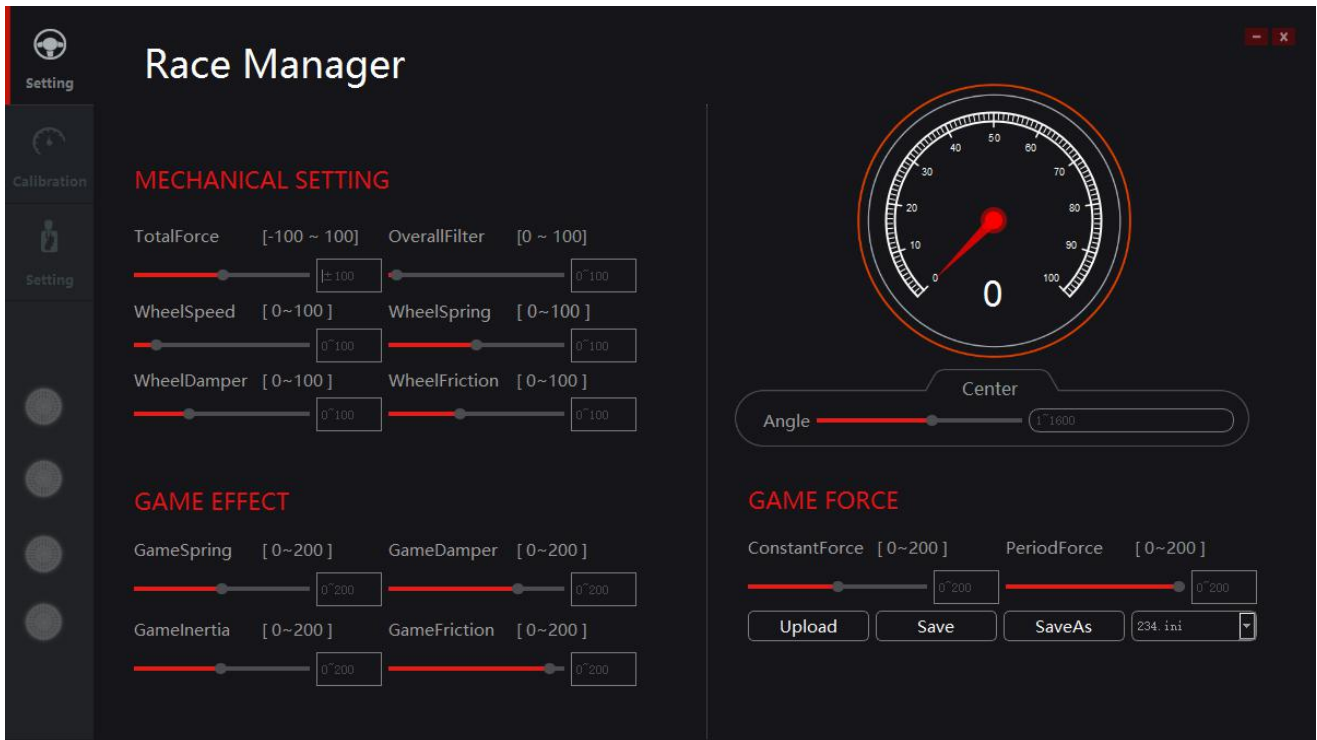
Setting

Calibration

Setting

Race Manager

- x

MECHANICAL SETTING

TotalForce [-100 ~ 100] ±100
OverallFilter [0 ~ 100] 0~100
WheelSpeed [ 0~100 ] 0~100
WheelSpring [ 0~100 ] 0~100
WheelDamper [ 0~100 ] 0~100
WheelFriction [ 0~100 ] 0~100

GAME EFFECT

GameSpring [ 0~200 ] 0~200
GameDamper [ 0~200 ] 0~200
GameInertia [ 0~200 ] 0~200
GameFriction [ 0~200 ] 0~200

0 10 20 30 40 50 60 70 80 90 100

0

Center

Angle 1~1600

GAME FORCE

ConstantForce [ 0~200 ] 0~200
PeriodForce [ 0~200 ] 0~200

Upload Save SaveAs 234.ini